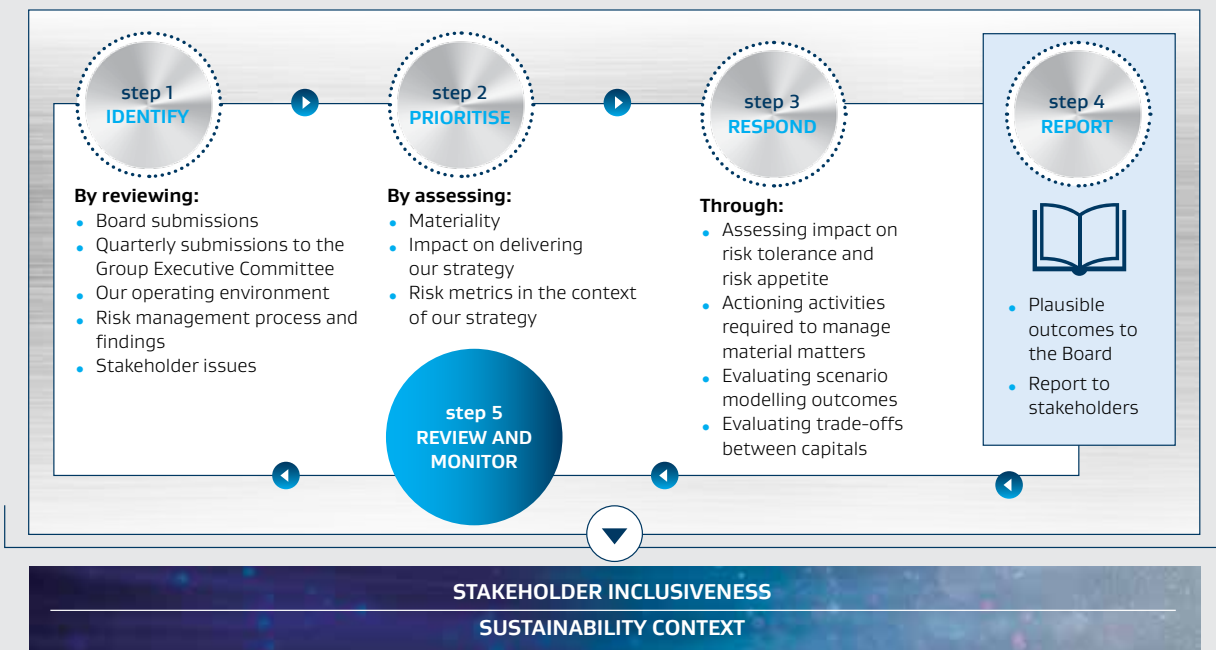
step 1
IDENTIFY

step 2
PRIORITISE

step 3
RESPOND

step 4
REPORT

By reviewing:
- Board submissions
- Quarterly submissions to the Group Executive Committee
- Our operating environment
- Risk management process and findings
- Stakeholder issues

By assessing:
- Materiality
- Impact on delivering our strategy
- Risk metrics in the context of our strategy

Through:
- Assessing impact on risk tolerance and risk appetite
- Actioning activities required to manage material matters
- Evaluating scenario modelling outcomes
- Evaluating trade-offs between capitals

- Plausible outcomes to the Board
- Report to stakeholders

step 5
REVIEW AND MONITOR

STAKEHOLDER INCLUSIVENESS
SUSTAINABILITY CONTEXT